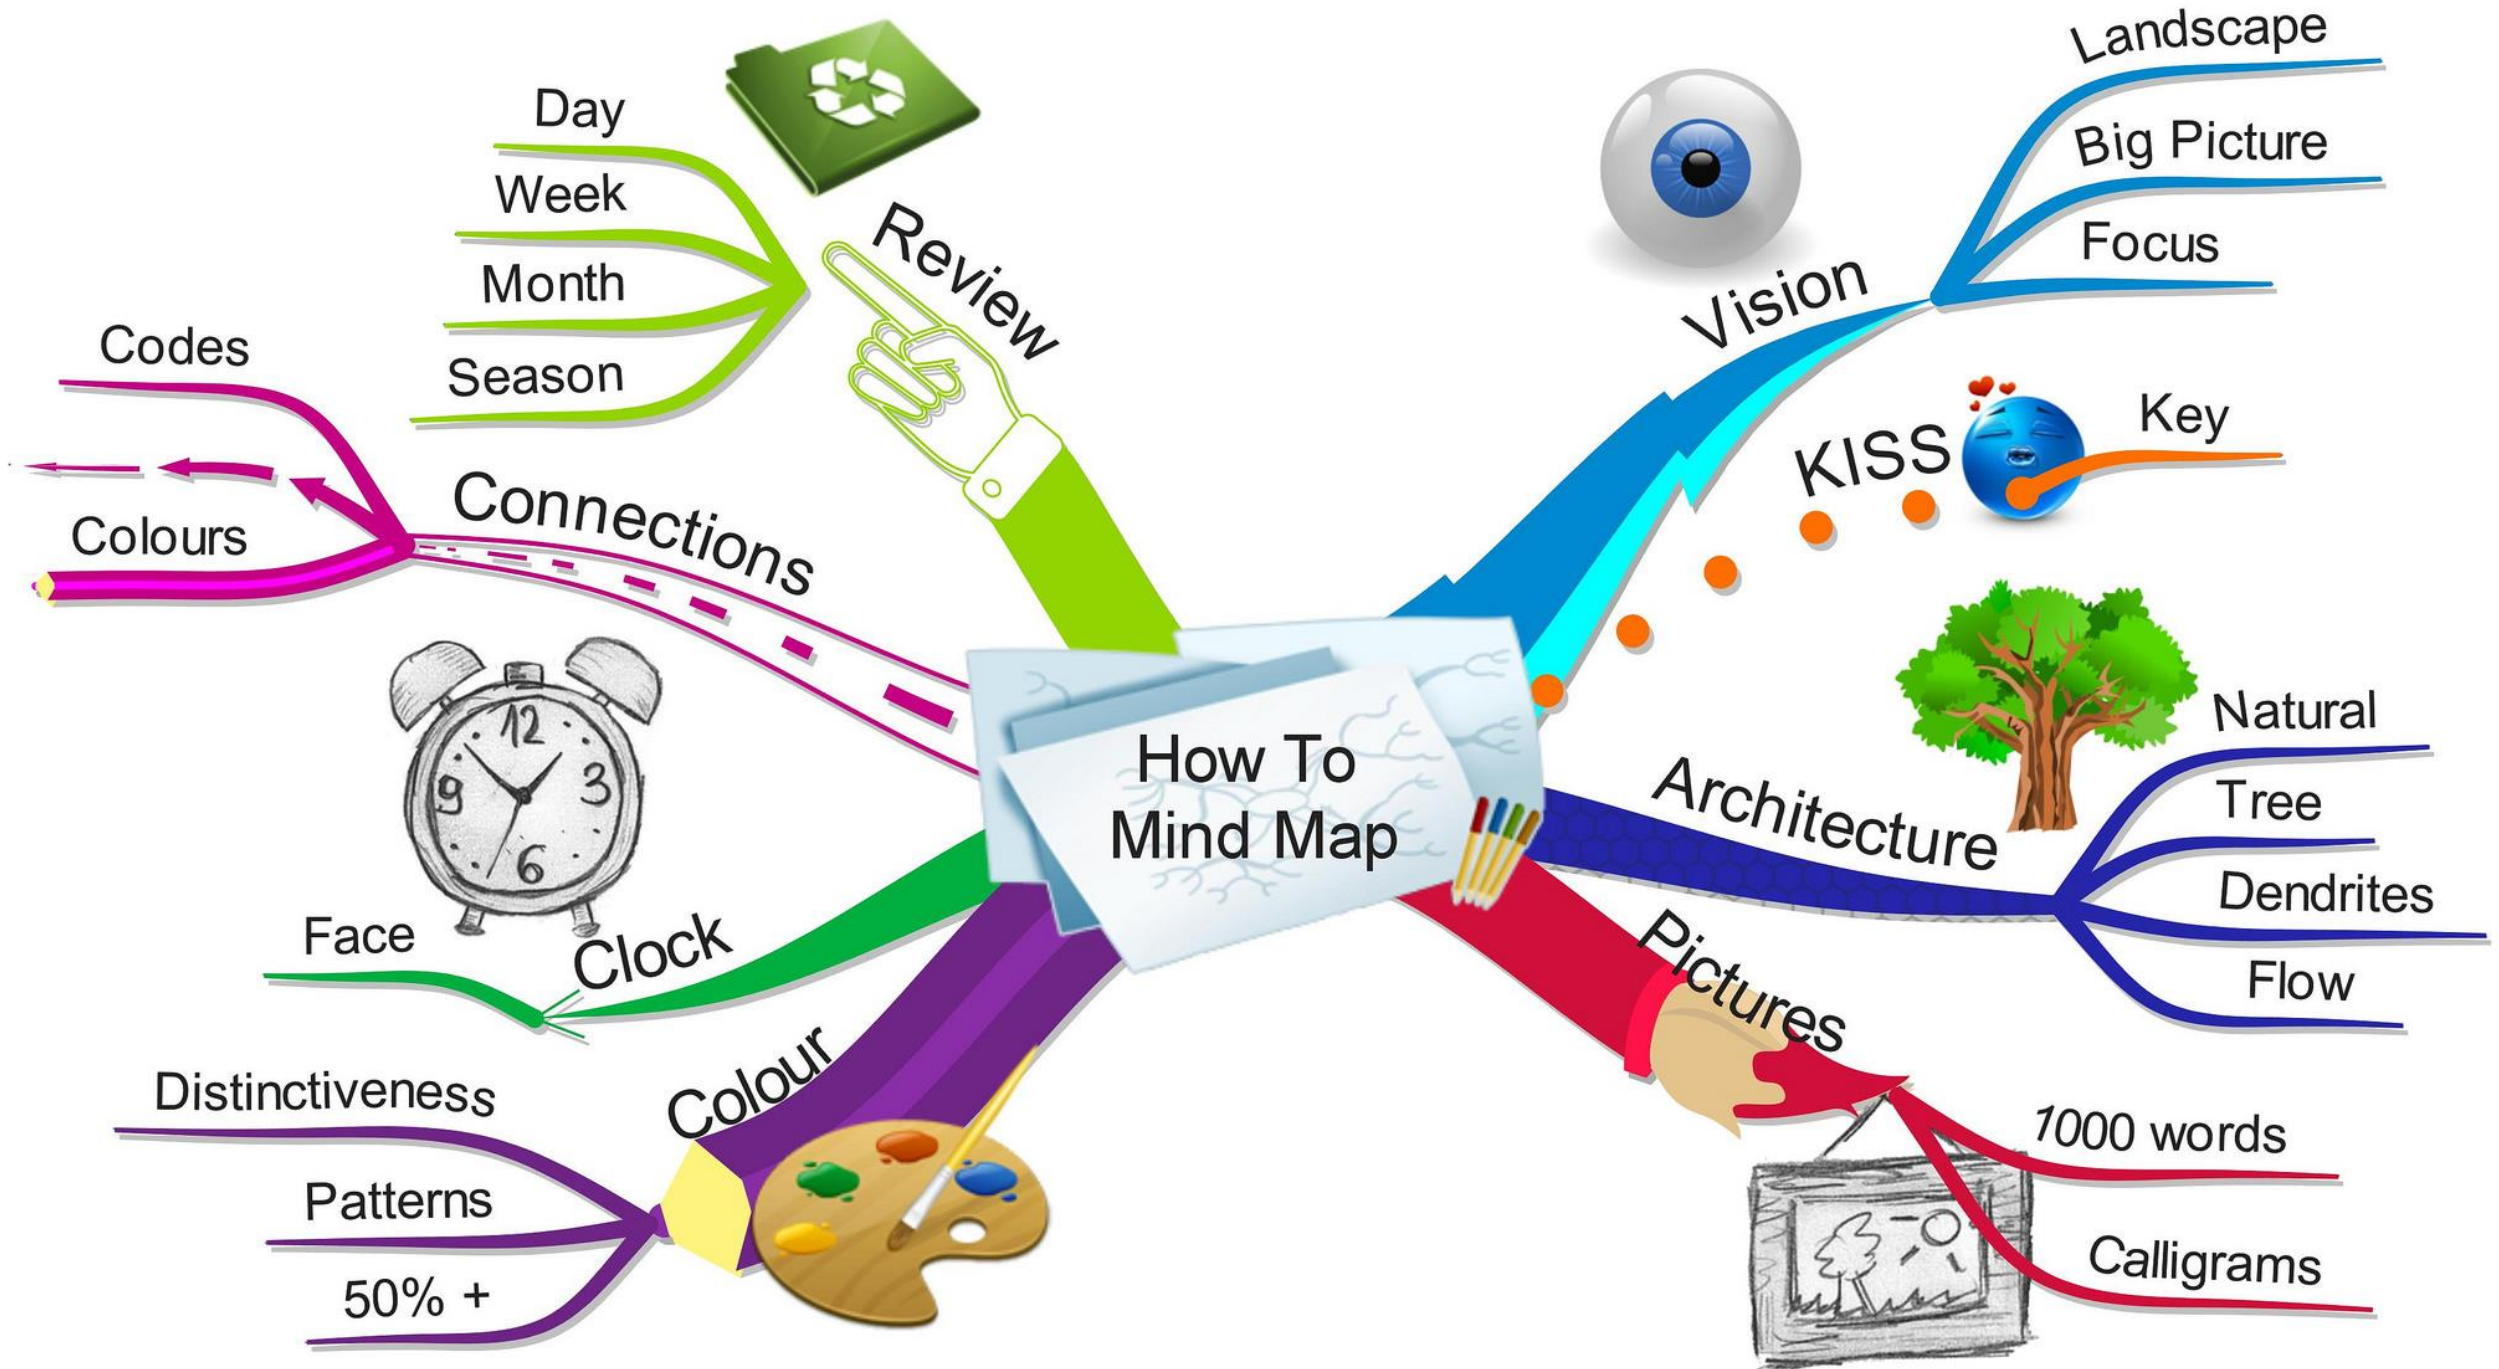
How To Mind Map

Review
Day
Week
Month
Season

Connections
Codes
Colours

Clock
Face

Colour
Distinctiveness
Patterns
50% +

Vision
Landscape
Big Picture
Focus

KISS
Key

Architecture
Natural
Tree
Dendrites
Flow

Pictures
1000 words
Calligrams

12
3
6
9